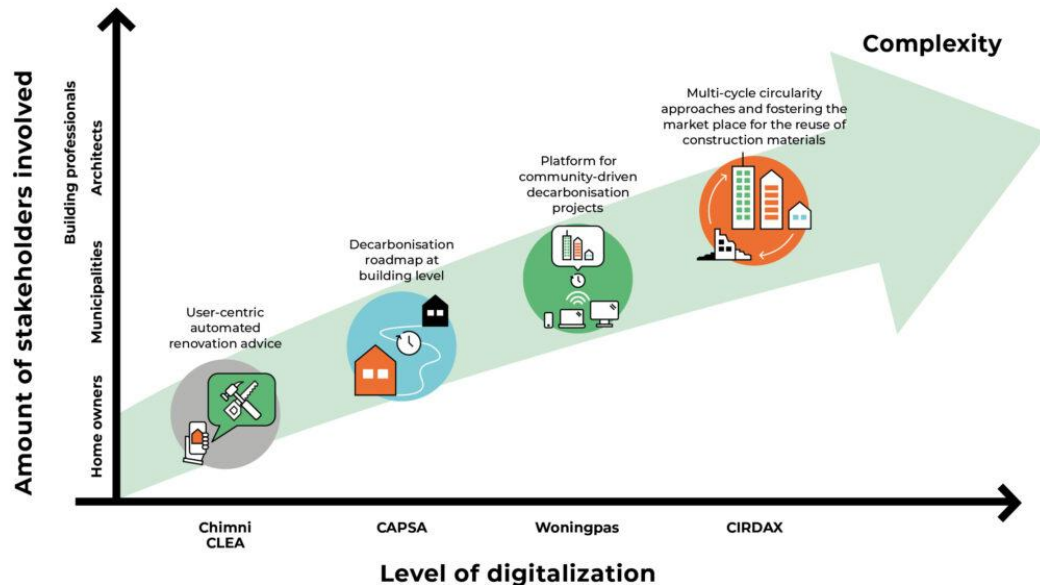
Complexity

Amount of stakeholders involved

Building professionals
Architects
Municipalities
Home owners

User-centric automated renovation advice

Decarbonisation roadmap at building level

Platform for community-driven decarbonisation projects

Multi-cycle circularity approaches and fostering the market place for the reuse of construction materials

Chimni
CLEA

CAPSA

Woningpas

CIRDAX

Level of digitalization